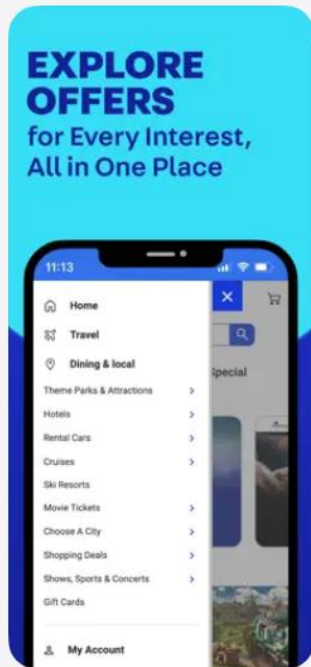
EXPLORE OFFERS
for Every Interest, All in One Place

11:13

Home
Travel
Dining & local
Theme Parks & Attractions
Hotels
Rental Cars
Cruises
Ski Resorts
Movie Tickets
Choose A City
Shopping Deals
Shows, Sports & Concerts
Gift Cards
My Account

Special